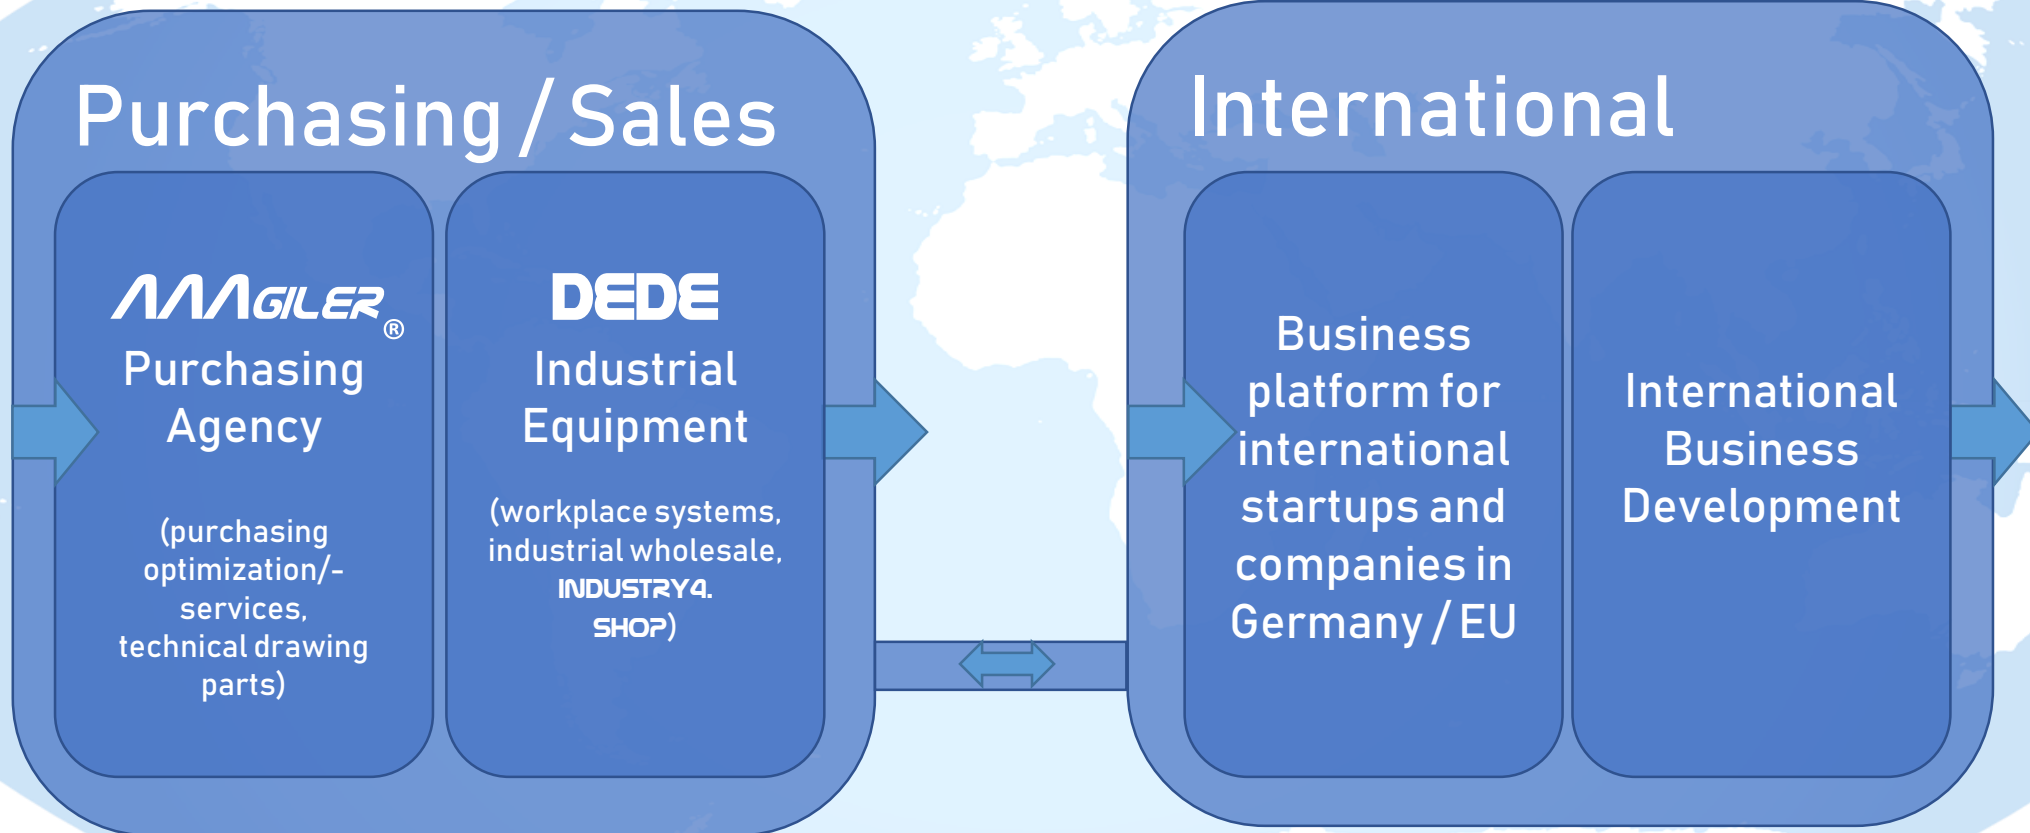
Purchasing / Sales

AAAGILER®
Purchasing Agency

(purchasing optimization/-services, technical drawing parts)

DEDE
Industrial Equipment

(workplace systems, industrial wholesale, INDUSTRY4. SHOP)

International

Business platform for international startups and companies in Germany / EU

International Business Development